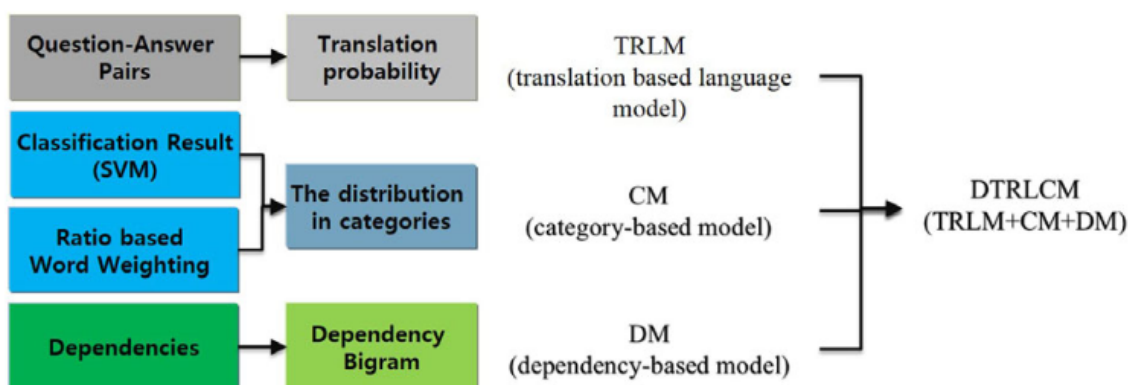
Question-Answer Pairs

Translation probability

TRLM (translation based language model)

Classification Result (SVM)

Ratio based Word Weighting

The distribution in categories

CM (category-based model)

DTRLCM (TRLM+CM+DM)

Dependencies

Dependency Bigram

DM (dependency-based model)